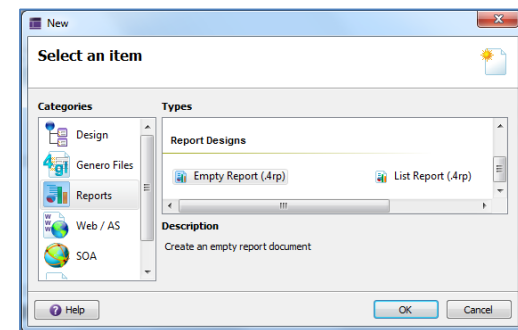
New

Select an item

Categories

Design

Genero Files

Reports

Web / AS

SOA

Types

Report Designs

Empty Report (.4rp)

List Report (.4rp)

Description

Create an empty report document

Help

OK

Cancel